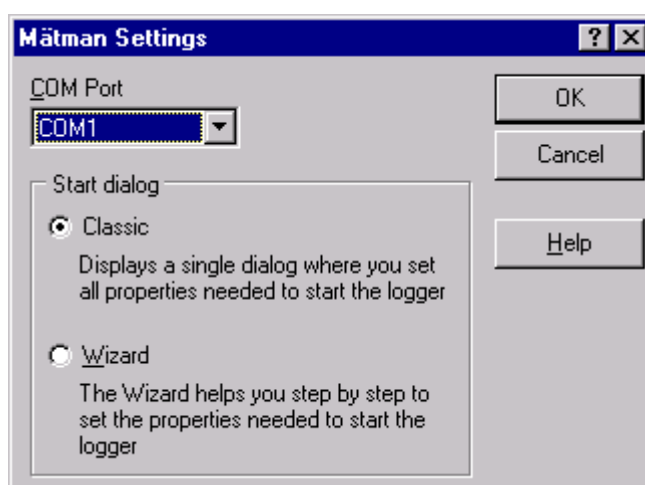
Mätman Settings

?
X

COM Port

COM1

OK

Cancel

Start dialog

Classic

Displays a single dialog where you set all properties needed to start the logger

Help

Wizard

The Wizard helps you step by step to set the properties needed to start the logger